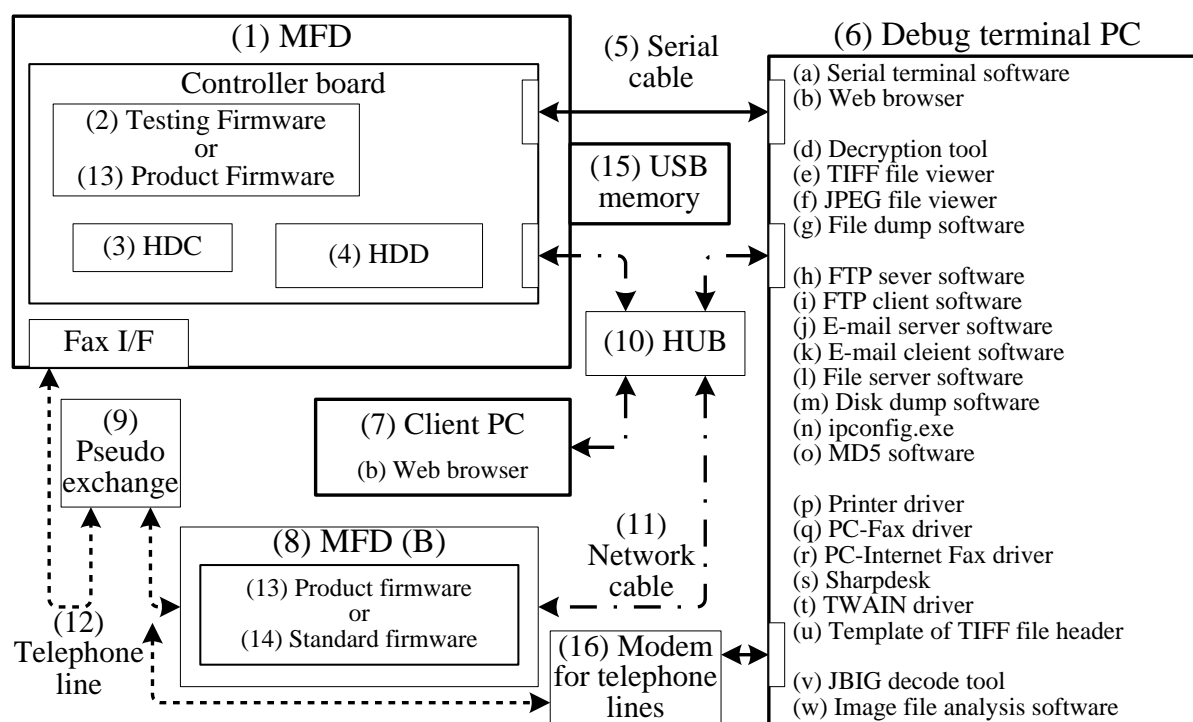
(1) MFD

Controller board

(2) Testing Firmware
or
(13) Product Firmware

(3) HDC

(4) HDD

Fax I/F

(5) Serial cable

(15) USB memory

(10) HUB

(9) Pseudo exchange

(7) Client PC

(b) Web browser

(8) MFD (B)

(13) Product firmware
or
(14) Standard firmware

(11) Network cable

(12) Telephone line

(16) Modem for telephone lines

(6) Debug terminal PC

(a) Serial terminal software
(b) Web browser
(d) Decryption tool
(e) TIFF file viewer
(f) JPEG file viewer
(g) File dump software
(h) FTP sever software
(i) FTP client software
(j) E-mail server software
(k) E-mail cleient software
(l) File server software
(m) Disk dump software
(n) ipconfig.exe
(o) MD5 software
(p) Printer driver
(q) PC-Fax driver
(r) PC-Internet Fax driver
(s) Sharpdesk
(t) TWAIN driver
(u) Template of TIFF file header
(v) JBIG decode tool
(w) Image file analysis software